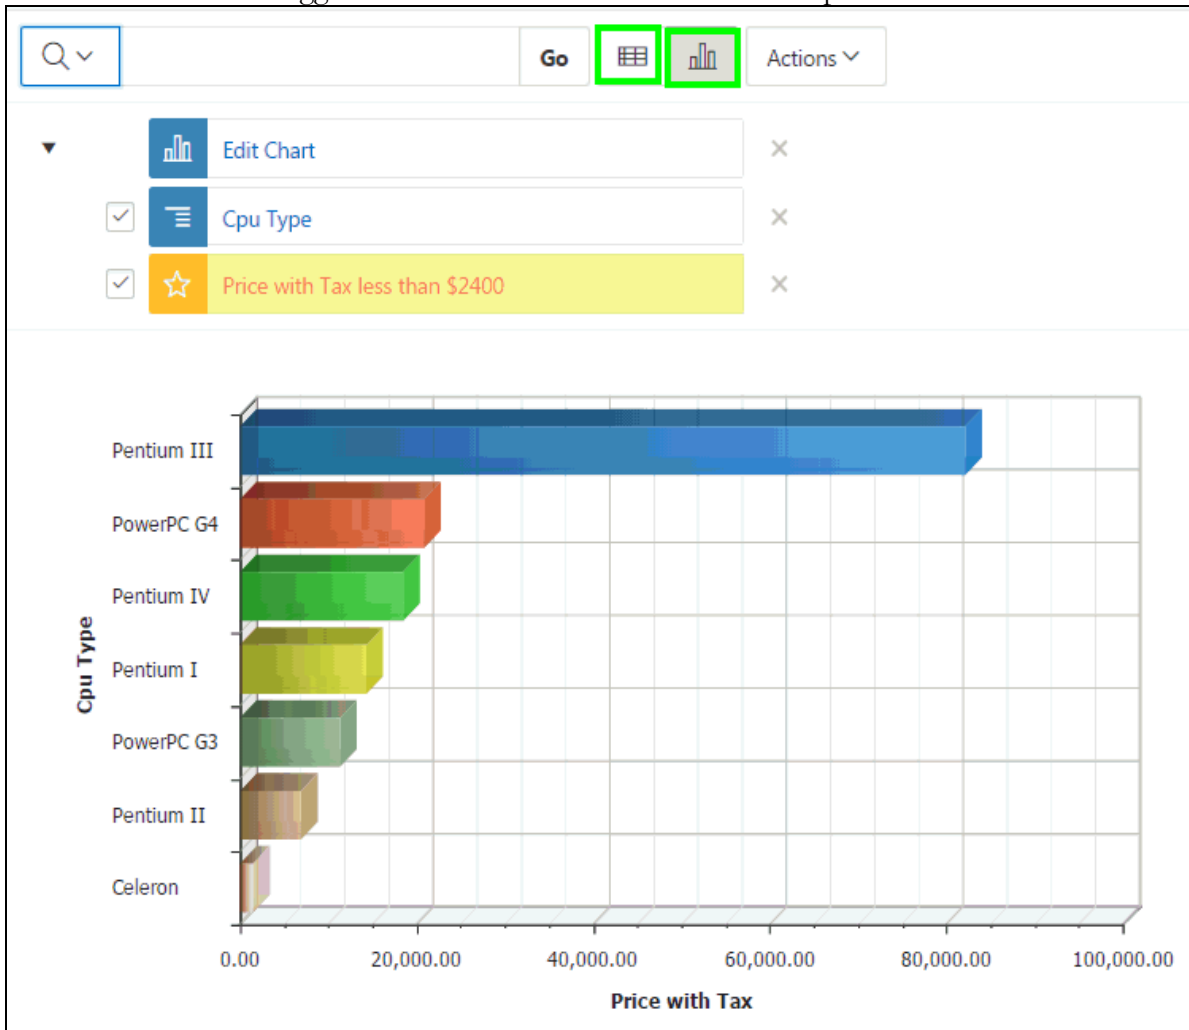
Go

Actions

Edit Chart

Cpu Type

Price with Tax less than $2400

Cpu Type

Pentium III

PowerPC G4

Pentium IV

Pentium I

PowerPC G3

Pentium II

Celeron

0.00

20,000.00

40,000.00

60,000.00

80,000.00

100,000.00

Price with Tax